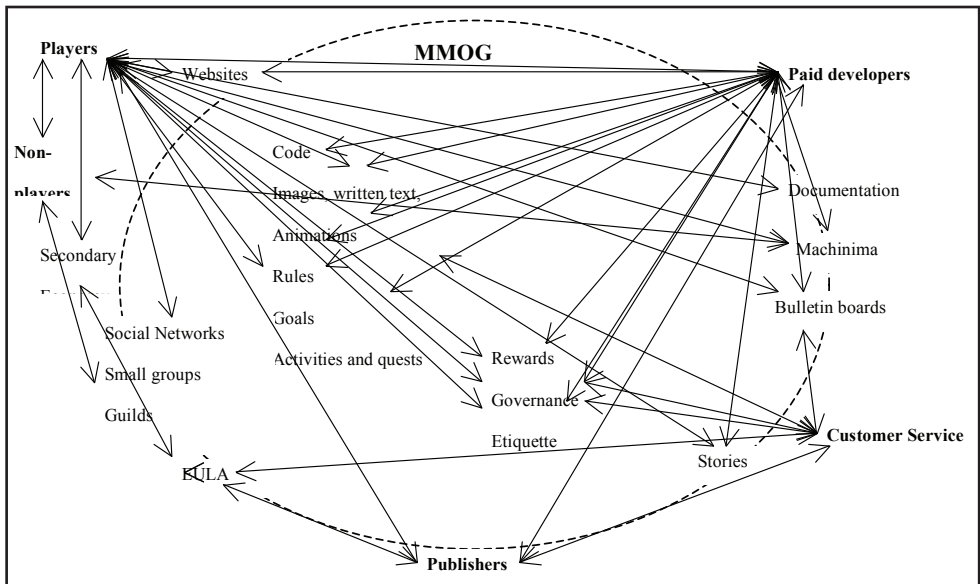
Players

MMOG

Websites

Paid developers

Non-players

Code

Images, written text,

Documentation

Animations

Machinima

Secondary

Rules

E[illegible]

Bulletin boards

Social Networks

Goals

Small groups

Activities and quests

Rewards

Guilds

Governance

Etiquette

Customer Service

EULA

Stories

Publishers